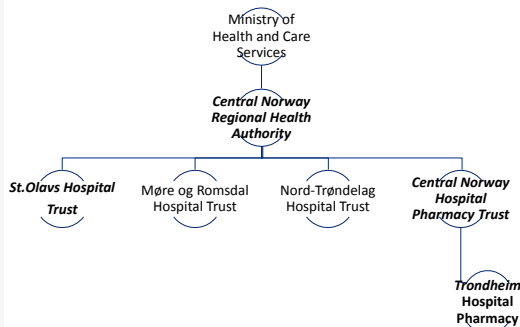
Ministry of Health and Care Services

Central Norway Regional Health Authority

St.Olavs Hospital Trust

Møre og Romsdal Hospital Trust

Nord-Trøndelag Hospital Trust

Central Norway Hospital Pharmacy Trust

Trondheim Hospital Pharmacy